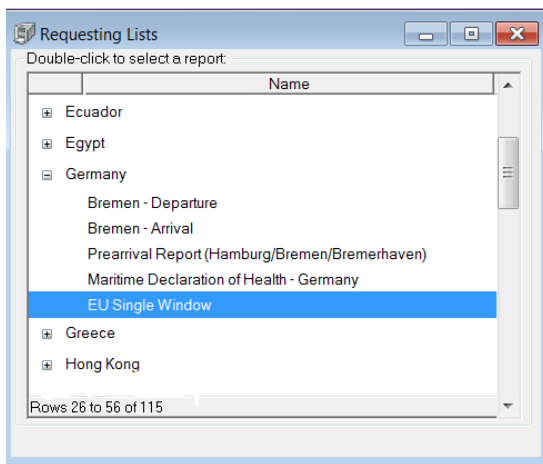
Requesting Lists

Double-click to select a report:

Name

Ecuador
Egypt
Germany
Bremen - Departure
Bremen - Arrival
Prearrival Report (Hamburg/Bremen/Bremerhaven)
Maritime Declaration of Health - Germany
EU Single Window
Greece
Hong Kong

Rows 26 to 56 of 115